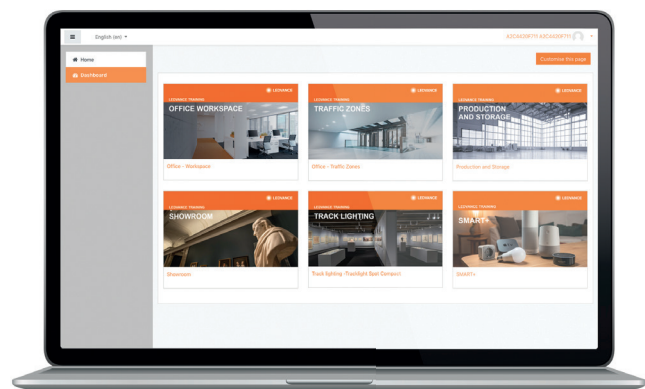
English (en) ▾

ASDASDQWERTY ASDASDQWERTY

Home

Dashboard

Customise this page

LEDVANCE

LEDVANCE TRAINING

OFFICE WORKSPACE

Office - Workspace

LEDVANCE

LEDVANCE TRAINING

TRAFFIC ZONES

Office - Traffic Zones

LEDVANCE

LEDVANCE TRAINING

PRODUCTION AND STORAGE

Production and Storage

LEDVANCE

LEDVANCE TRAINING

SHOWROOM

Showroom

LEDVANCE

LEDVANCE TRAINING

TRACK LIGHTING

Track lighting -Tracklight Spot Domeo®

LEDVANCE

LEDVANCE TRAINING

SMART+

SMART+